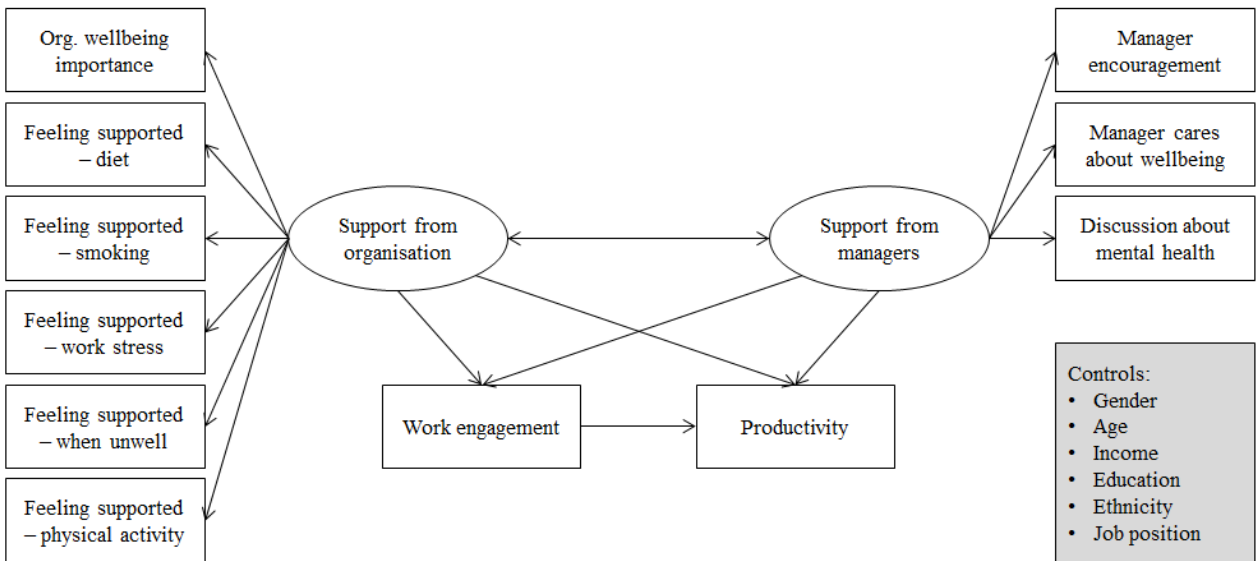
Org. wellbeing importance

Feeling supported – diet

Feeling supported – smoking

Feeling supported – work stress

Feeling supported – when unwell

Feeling supported – physical activity

Support from organisation

Support from managers

Manager encouragement

Manager cares about wellbeing

Discussion about mental health

Work engagement

Productivity

Controls:
• Gender
• Age
• Income
• Education
• Ethnicity
• Job position